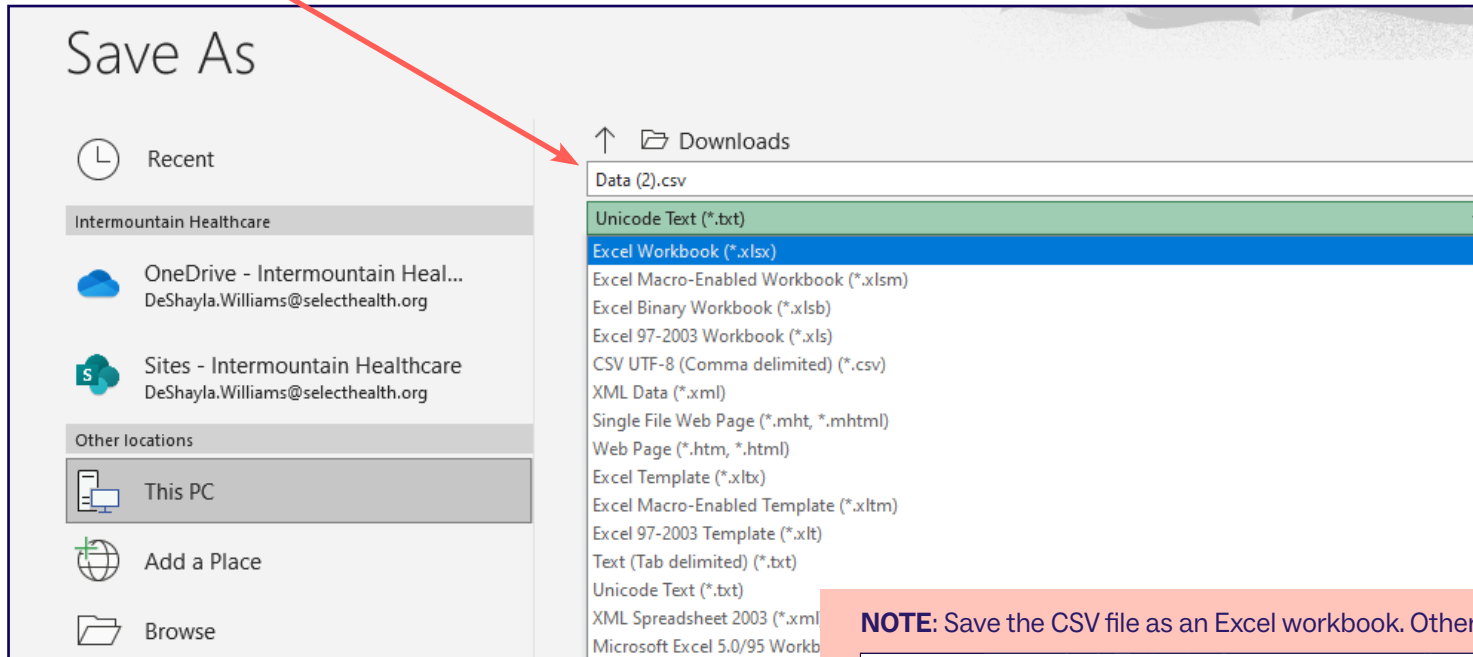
Save As

Recent

Intermountain Healthcare

OneDrive - Intermountain Heal...
DeShayla.Williams@selecthealth.org

Sites - Intermountain Healthcare
DeShayla.Williams@selecthealth.org

Other locations

This PC

Add a Place

Browse

Downloads

Data (2).csv

Unicode Text (*.txt)

Excel Workbook (*.xlsx)
Excel Macro-Enabled Workbook (*.xlsm)
Excel Binary Workbook (*.xlsb)
Excel 97-2003 Workbook (*.xls)
CSV UTF-8 (Comma delimited) (*.csv)
XML Data (*.xml)
Single File Web Page (*.mht, *.mhtml)
Web Page (*.htm, *.html)
Excel Template (*.xltx)
Excel Macro-Enabled Template (*.xltm)
Excel 97-2003 Template (*.xlt)
Text (Tab delimited) (*.txt)
Unicode Text (*.txt)
XML Spreadsheet 2003 (*.xml
Microsoft Excel 5.0/95 Workb

NOTE: Save the CSV file as an Excel workbook. Other